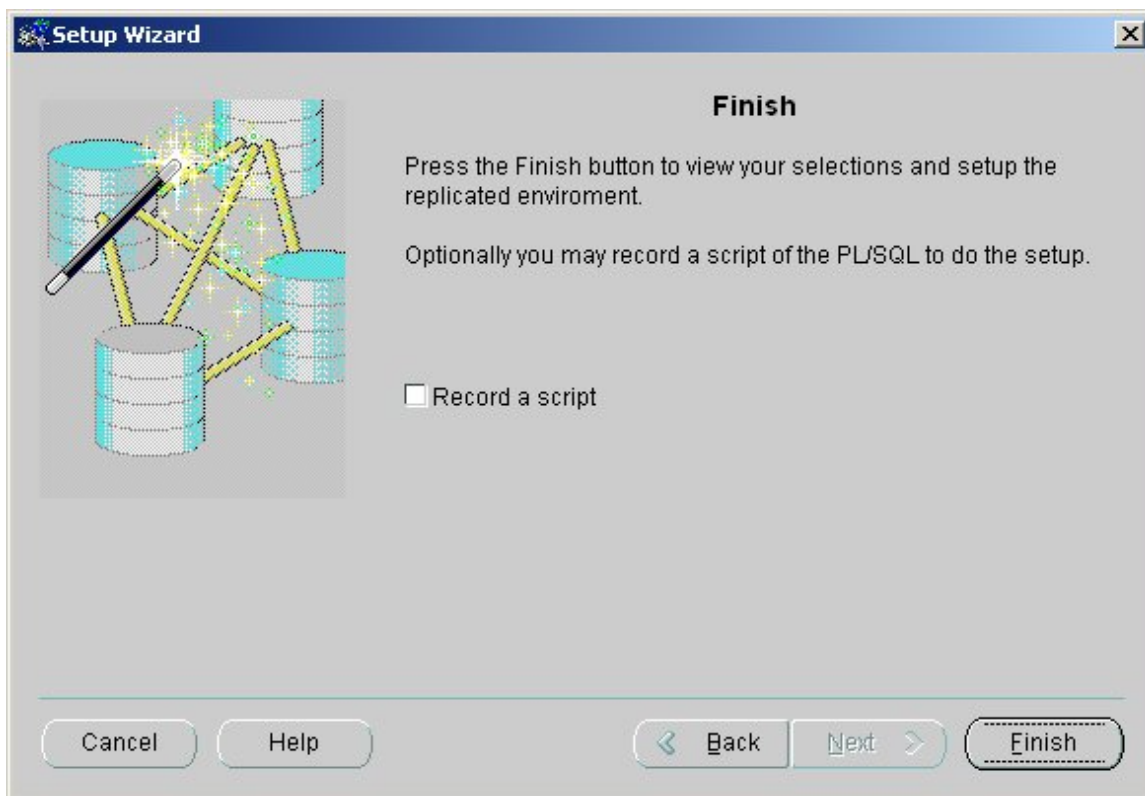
Setup Wizard

Finish

Press the Finish button to view your selections and setup the replicated enviroment.

Optionally you may record a script of the PL/SQL to do the setup.

Record a script

Cancel

Help

Back

Next

Finish